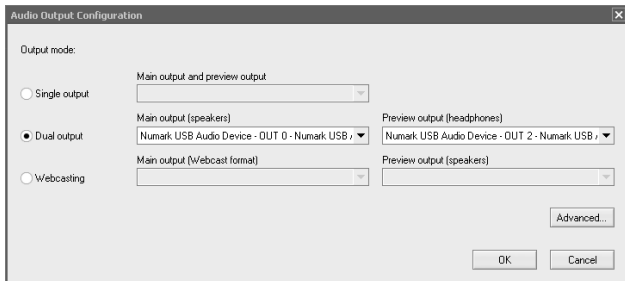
Audio Output Configuration

Output mode:

Main output and preview output

Single output

Main output (speakers)

Preview output (headphones)

Dual output

Numark USB Audio Device - OUT 0 - Numark USB /

Numark USB Audio Device - OUT 2 - Numark USB /

Main output (Webcast format)

Preview output (speakers)

Webcasting

Advanced...

OK

Cancel